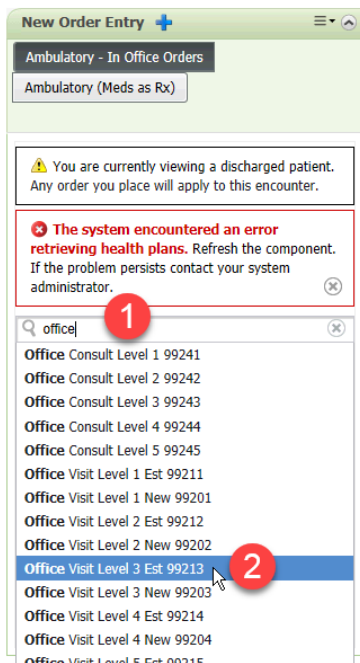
New Order Entry

Ambulatory - In Office Orders

Ambulatory (Meds as Rx)

You are currently viewing a discharged patient. Any order you place will apply to this encounter.

The system encountered an error retrieving health plans. Refresh the component. If the problem persists contact your system administrator.

office

1

Office Consult Level 1 99241
Office Consult Level 2 99242
Office Consult Level 3 99243
Office Consult Level 4 99244
Office Consult Level 5 99245
Office Visit Level 1 Est 99211
Office Visit Level 1 New 99201
Office Visit Level 2 Est 99212
Office Visit Level 2 New 99202
Office Visit Level 3 Est 99213
Office Visit Level 3 New 99203
Office Visit Level 4 Est 99214
Office Visit Level 4 New 99204
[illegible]

2